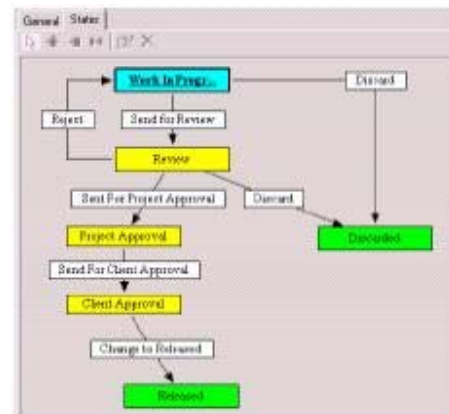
General States

Work In Progr...

Discard

Reject

Send for Review

Review

Send For Project Approval

Discard

Discarded

Project Approval

Send For Client Approval

Client Approval

Change to Released

Released